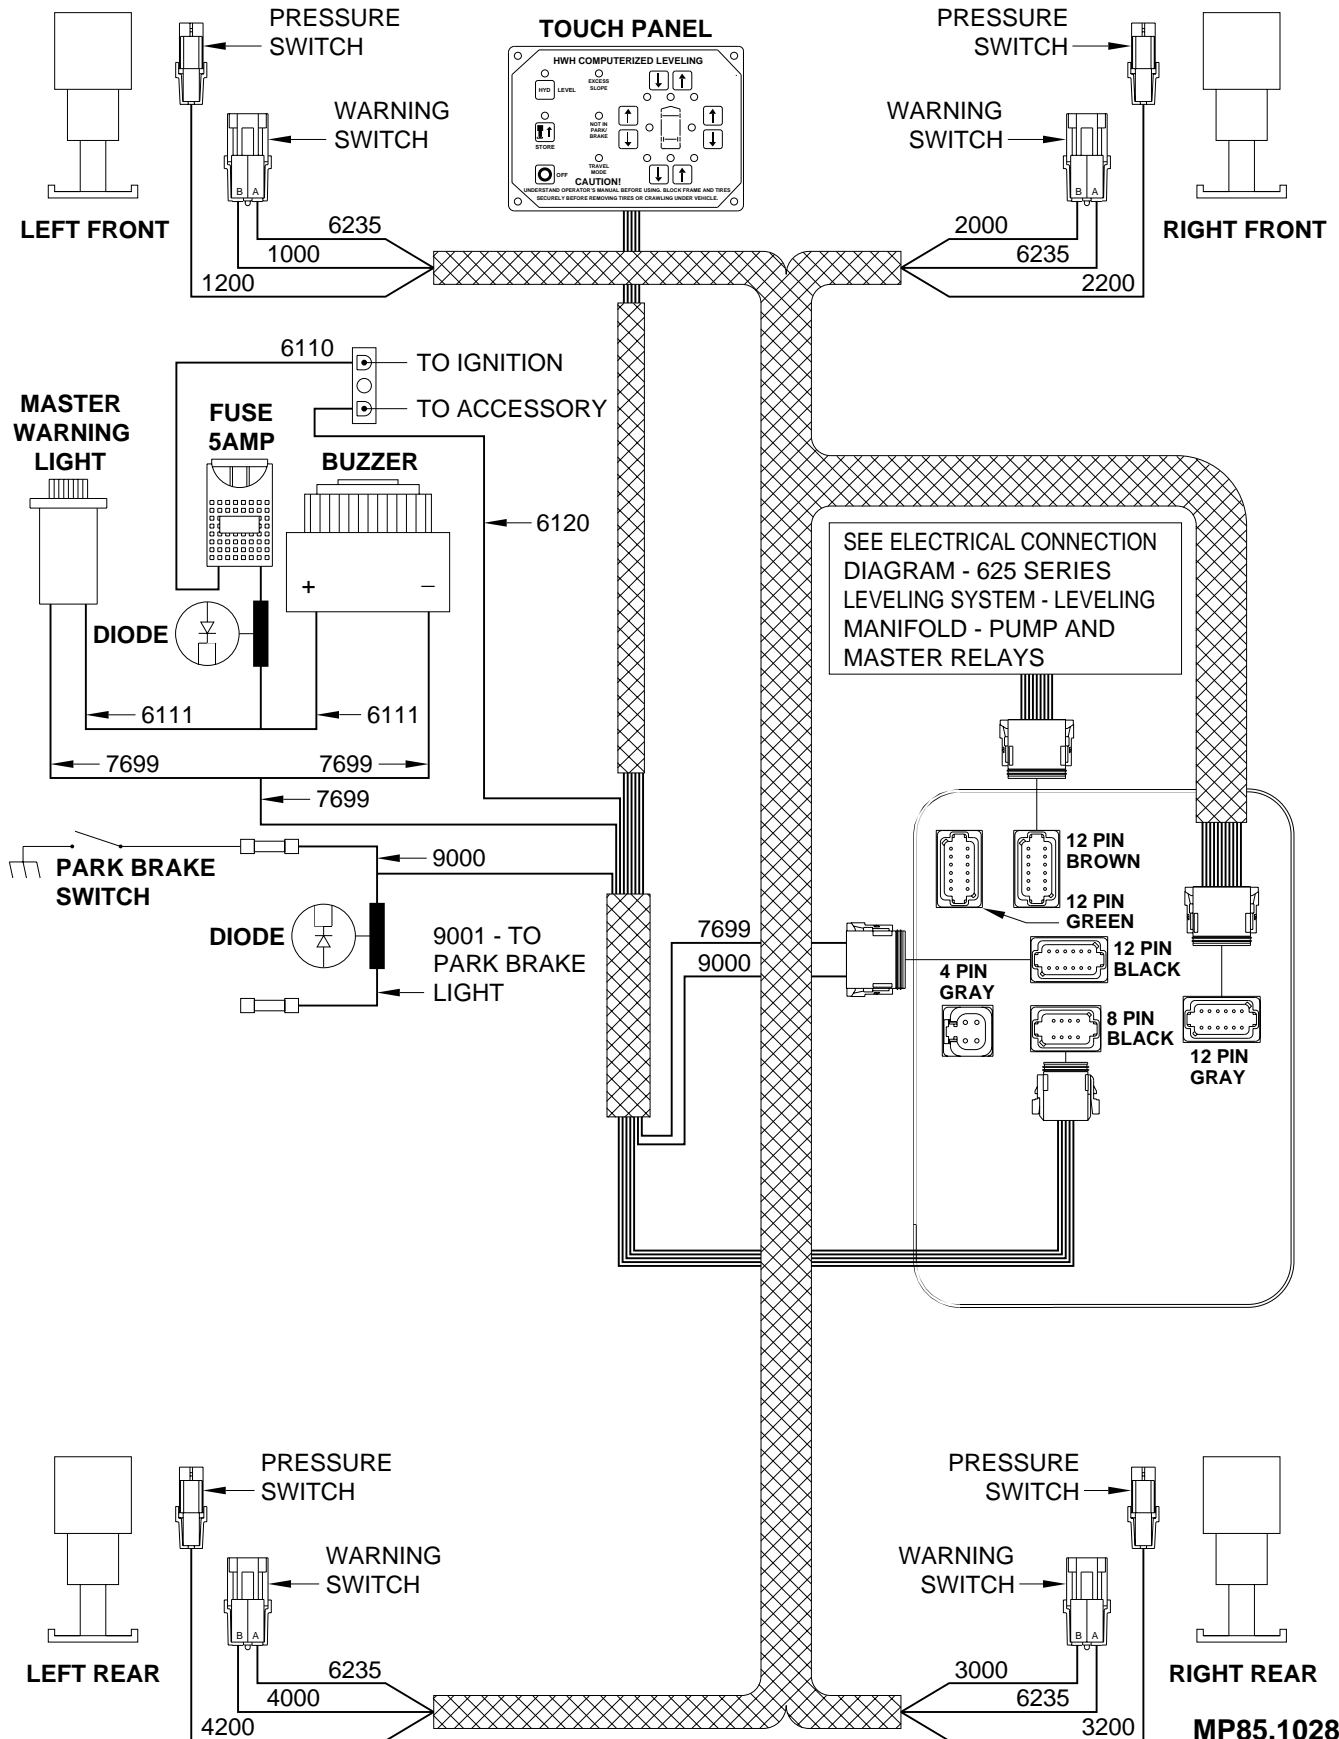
PRESSURE SWITCH

TOUCH PANEL

HWH COMPUTERIZED LEVELING

EXCESS SLOPE

HYD LEVEL

NOT IN PARK/ BRAKE

STORE

TRAVEL MODE

OFF

CAUTION!

UNDERSTAND OPERATOR'S MANUAL BEFORE USING. BLOCK FRAME AND TIRES SECURELY BEFORE REMOVING TIRES OR CRAWLING UNDER VEHICLE.

PRESSURE SWITCH

WARNING SWITCH

WARNING SWITCH

B A

B A

LEFT FRONT

6235

1000

1200

2000

6235

2200

RIGHT FRONT

6110

TO IGNITION

TO ACCESSORY

MASTER WARNING LIGHT

FUSE 5AMP

BUZZER

6120

+ –

DIODE

SEE ELECTRICAL CONNECTION DIAGRAM - 625 SERIES LEVELING SYSTEM - LEVELING MANIFOLD - PUMP AND MASTER RELAYS

6111

6111

7699

7699

7699

PARK BRAKE SWITCH

9000

12 PIN BROWN

12 PIN GREEN

DIODE

9001 - TO PARK BRAKE LIGHT

7699

9000

12 PIN BLACK

4 PIN GRAY

8 PIN BLACK

12 PIN GRAY

PRESSURE SWITCH

PRESSURE SWITCH

WARNING SWITCH

WARNING SWITCH

B A

B A

LEFT REAR

6235

4000

4200

RIGHT REAR

3000

6235

3200

MP85.1028